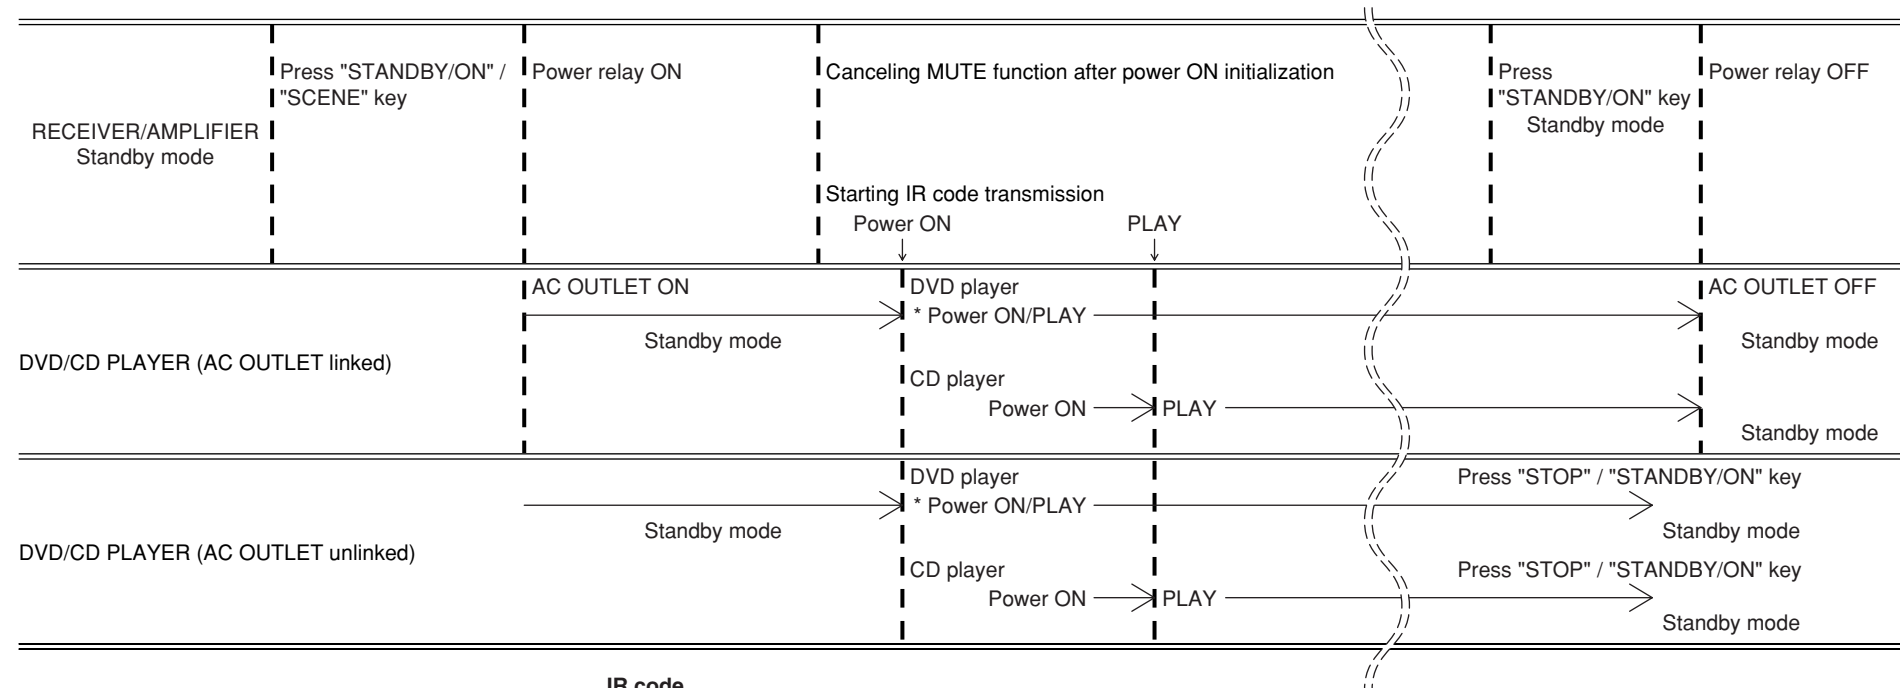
RECEIVER/AMPLIFIER Standby mode

Press "STANDBY/ON" / "SCENE" key

Power relay ON

Canceling MUTE function after power ON initialization

Starting IR code transmission

Power ON

PLAY

Press "STANDBY/ON" key

Standby mode

Power relay OFF

DVD/CD PLAYER (AC OUTLET linked)

AC OUTLET ON

Standby mode

DVD player

* Power ON/PLAY

CD player

Power ON

PLAY

AC OUTLET OFF

Standby mode

Standby mode

DVD/CD PLAYER (AC OUTLET unlinked)

Standby mode

DVD player

* Power ON/PLAY

CD player

Power ON

PLAY

Press "STOP" / "STANDBY/ON" key

Standby mode

Press "STOP" / "STANDBY/ON" key

Standby mode

IR code